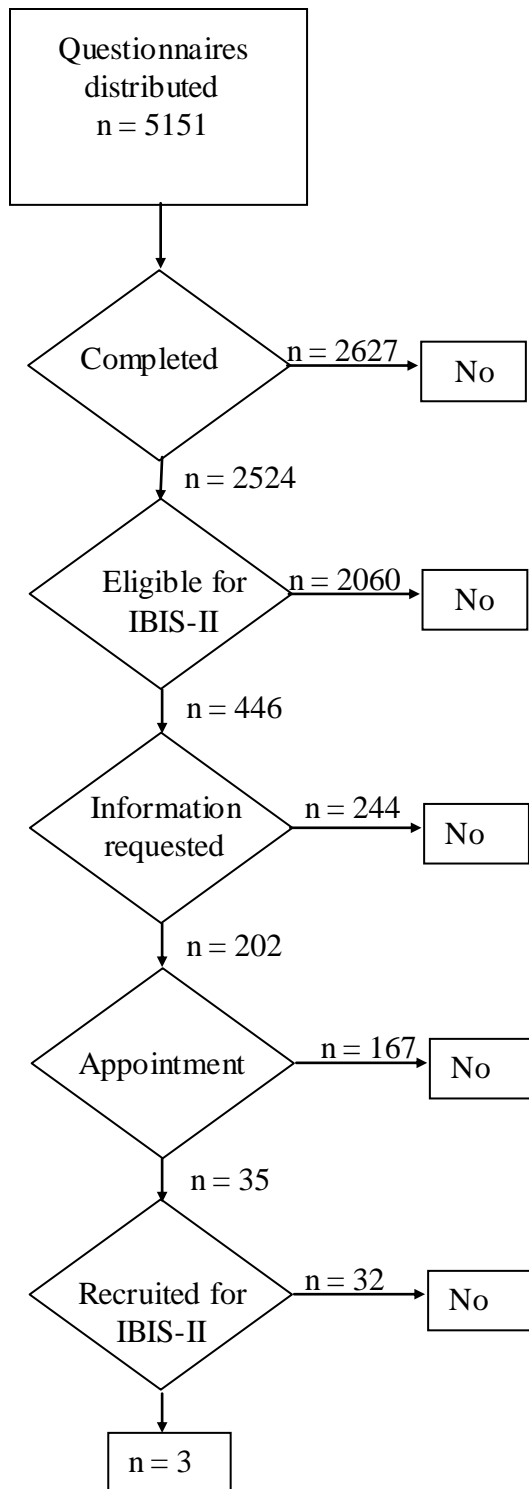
Questionnaires distributed
n = 5151

Completed
n = 2627
No

n = 2524

Eligible for IBIS-II
n = 2060
No

n = 446

Information requested
n = 244
No

n = 202

Appointment
n = 167
No

n = 35

Recruited for IBIS-II
n = 32
No

n = 3